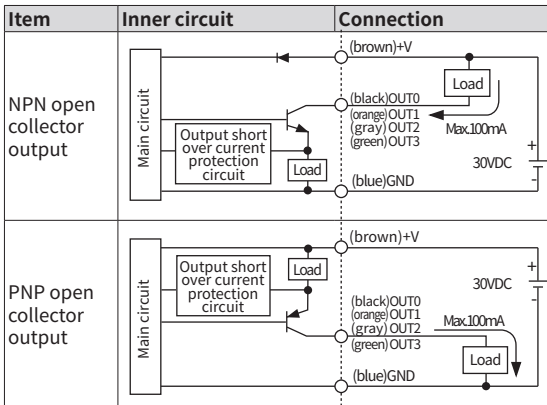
| Item | Inner circuit | Connection |
|---|---|---|
| NPN open collector output | Main circuit<br>Output short over current protection circuit<br>Load | (brown)+V<br>Load<br>(black)OUT0<br>(orange)OUT1<br>(gray) OUT2<br>(green)OUT3<br>Max.100mA<br>30VDC<br>(blue)GND |
| PNP open collector output | Main circuit<br>Output short over current protection circuit<br>Load | (brown)+V<br>30VDC<br>(black)OUT0<br>(orange)OUT1<br>(gray) OUT2<br>(green)OUT3<br>Max.100mA<br>Load<br>(blue)GND |